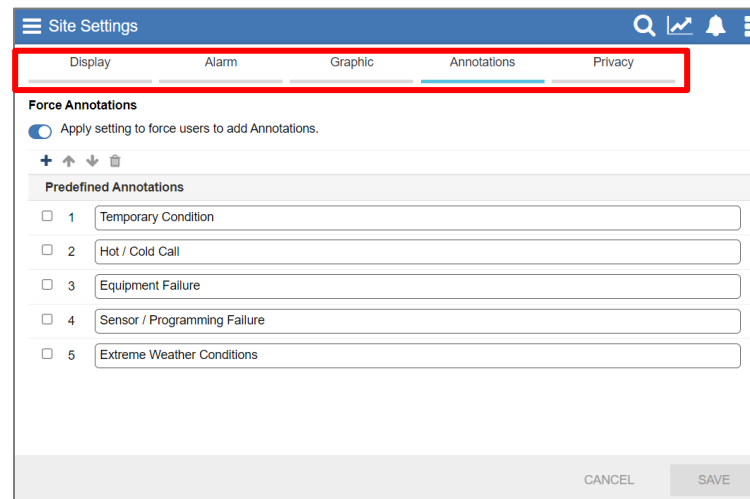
Site Settings

Display Alarm Graphic Annotations Privacy

Force Annotations

Apply setting to force users to add Annotations.

Predefined Annotations

| | | |
|---|---|---|
| ☐ | 1 | Temporary Condition |
| ☐ | 2 | Hot / Cold Call |
| ☐ | 3 | Equipment Failure |
| ☐ | 4 | Sensor / Programming Failure |
| ☐ | 5 | Extreme Weather Conditions |

CANCEL SAVE